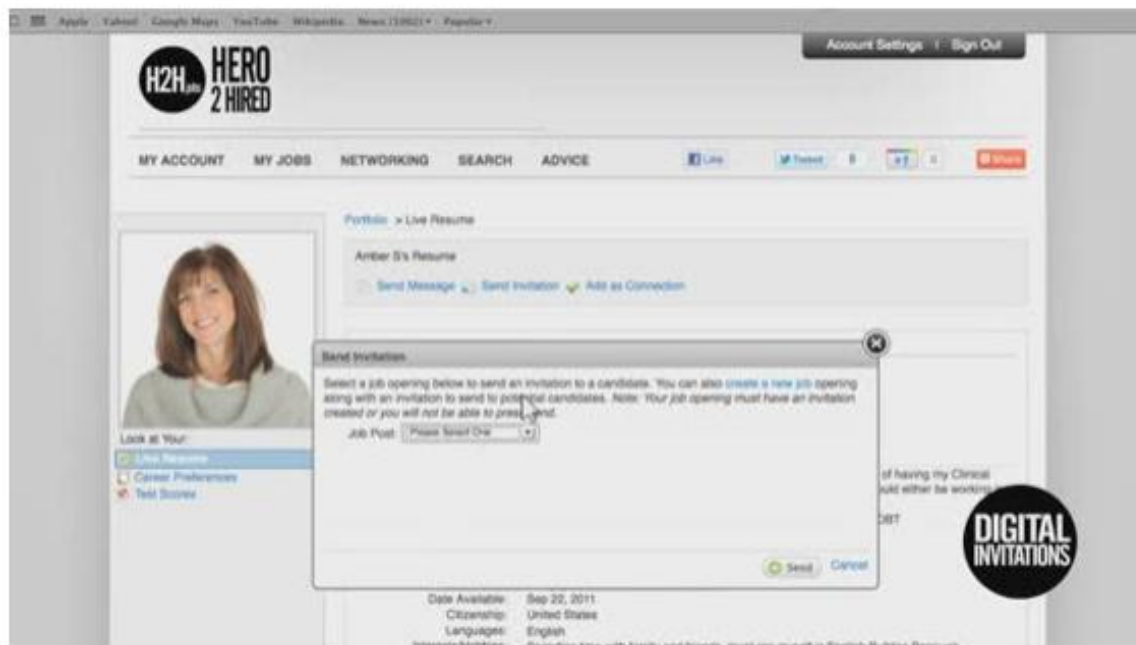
Apple Yahoo! Google Maps YouTube Wikipedia News (1062) Popular

Account Settings | Sign Out

H2H.jobs HERO 2 HIRED

MY ACCOUNT MY JOBS NETWORKING SEARCH ADVICE

Like Tweet 0 +1 0 Share

Portfolio > Live Resume

Amber S's Resume

Send Message Send Invitation Add as Connection

Look at Your:
Live Resume
Career Preferences
Test Scores

Send Invitation

Select a job opening below to send an invitation to a candidate. You can also create a new job opening along with an invitation to send to potential candidates. Note: Your job opening must have an invitation created or you will not be able to press send.

Job Post: Please Select One

Send Cancel

of having my Clinical
uld either be working
DBT

Date Available: Sep 22, 2011
Citizenship: United States
Languages: English

DIGITAL INVITATIONS